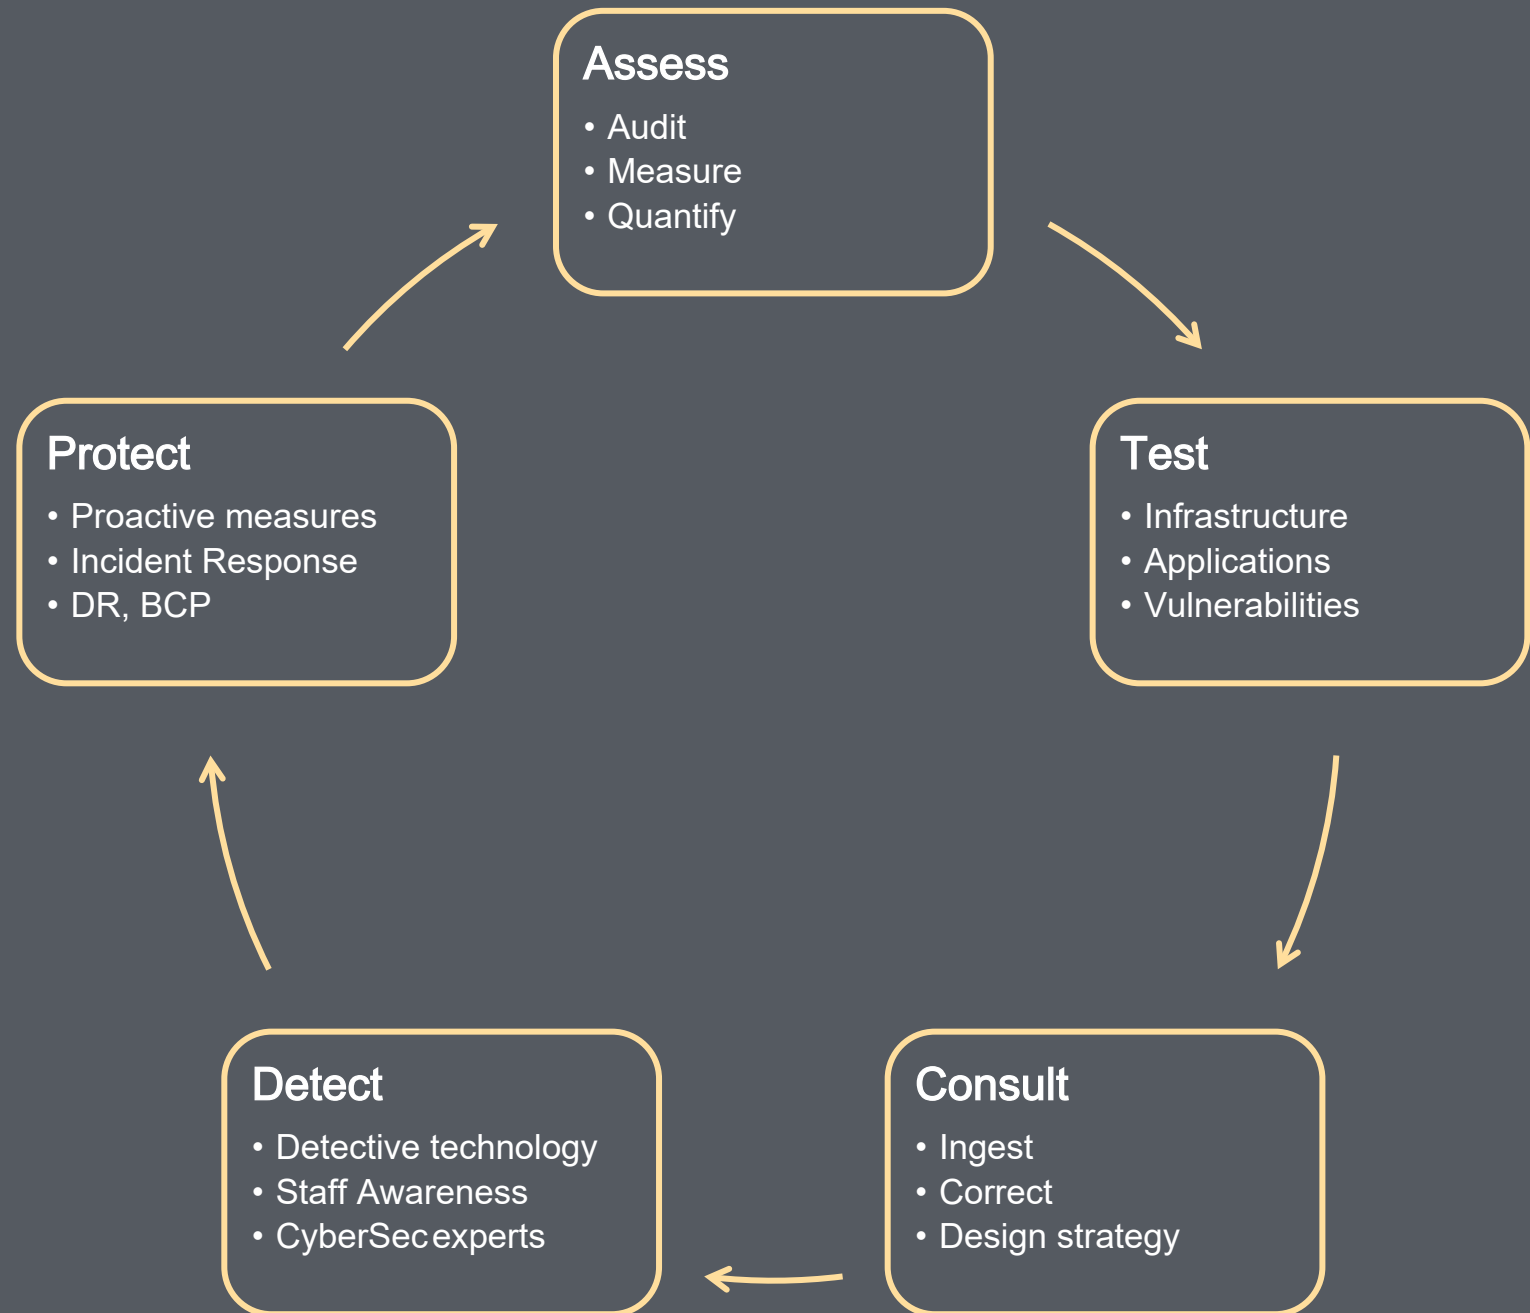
Assess
• Audit
• Measure
• Quantify

Test
• Infrastructure
• Applications
• Vulnerabilities

Consult
• Ingest
• Correct
• Design strategy

Detect
• Detective technology
• Staff Awareness
• CyberSec experts

Protect
• Proactive measures
• Incident Response
• DR, BCP